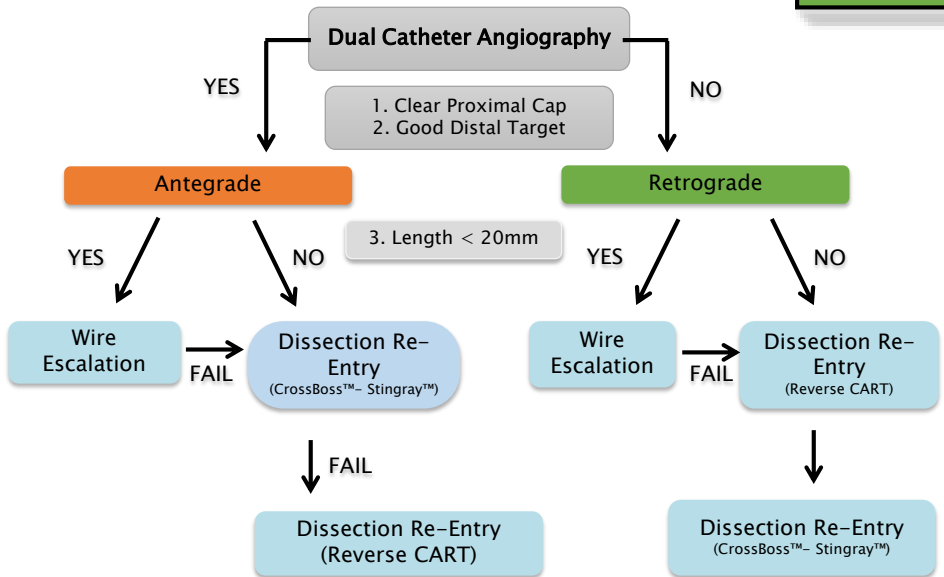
Dual Catheter Angiography

YES

NO

1. Clear Proximal Cap
2. Good Distal Target

Antegrade

Retrograde

3. Length < 20mm

YES

NO

YES

NO

Wire Escalation

FAIL

Dissection Re-Entry
(CrossBoss™- Stingray™)

Wire Escalation

FAIL

Dissection Re-Entry
(Reverse CART)

FAIL

Dissection Re-Entry
(Reverse CART)

Dissection Re-Entry
(CrossBoss™- Stingray™)